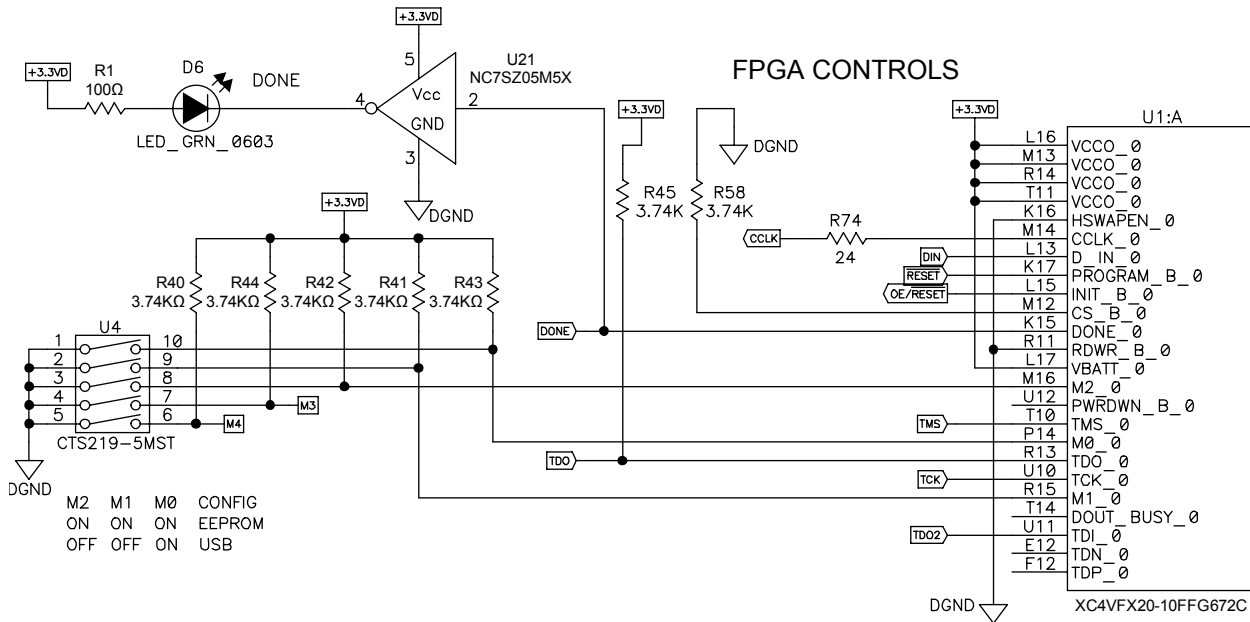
+3.3VD
+3.3VD
R1
100Ω
D6
DONE
LED_GRN_0603
5
4
Vcc
GND
2
3
U21
NC7SZ05M5X
DGND

FPGA CONTROLS

+3.3VD
R45
3.74K
R58
3.74K
DGND
+3.3VD
R74
24
CCLK
DIN
RESET
OE/RESET
DONE
TDO
TMS
TCK
TDO2

+3.3VD
R40
3.74KΩ
R44
3.74KΩ
R42
3.74KΩ
R41
3.74KΩ
R43
3.74KΩ

U4
1
2
3
4
5
10
9
8
7
6
M3
M4
CTS219-5MST
DGND

| M2 | M1 | M0 | CONFIG |
|---|---|---|---|
| ON | ON | ON | EEPROM |
| OFF | OFF | ON | USB |

U1:A
L16 VCCO_0
M13 VCCO_0
R14 VCCO_0
T11 VCCO_0
K16 HSWAPEN_0
M14 CCLK_0
L13 D_IN_0
K17 PROGRAM_B_0
L15 INIT_B_0
M12 CS_B_0
K15 DONE_0
R11 RDWR_B_0
L17 VBATT_0
M16 M2_0
U12 PWRDWN_B_0
T10 TMS_0
P14 M0_0
R13 TDO_0
U10 TCK_0
R15 M1_0
T14 DOUT_BUSY_0
U11 TDI_0
E12 TDN_0
F12 TDP_0
DGND
XC4VFX20-10FFG672C